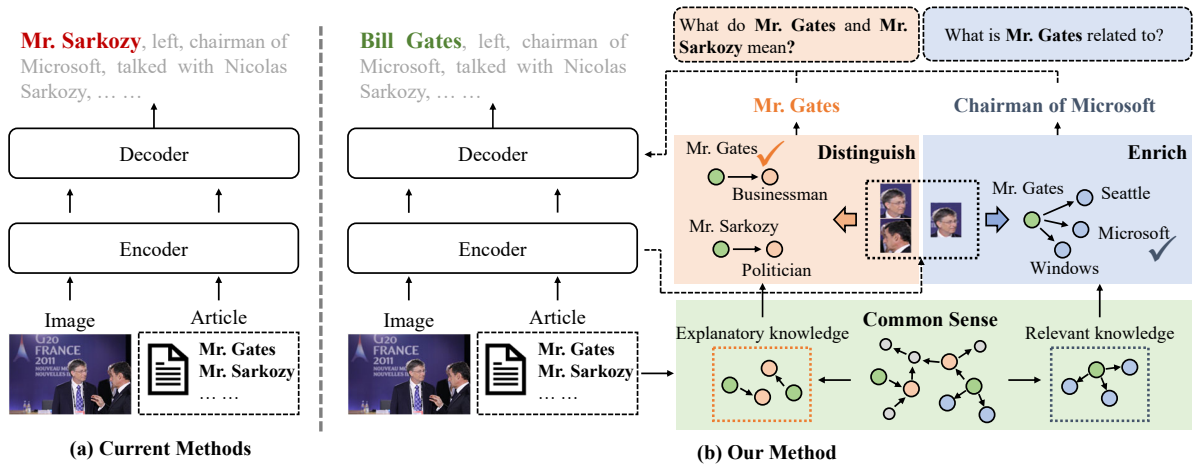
Mr. Sarkozy, left, chairman of Microsoft, talked with Nicolas Sarkozy, … …

Decoder

Encoder

Image

Article

G20 FRANCE 2011

Mr. Gates
Mr. Sarkozy
… …

(a) Current Methods

Bill Gates, left, chairman of Microsoft, talked with Nicolas Sarkozy, … …

Decoder

Encoder

Image

Article

G20 FRANCE 2011

Mr. Gates
Mr. Sarkozy
… …

What do Mr. Gates and Mr. Sarkozy mean?

What is Mr. Gates related to?

Mr. Gates

Chairman of Microsoft

Mr. Gates

Distinguish

Businessman

Mr. Sarkozy

Politician

Enrich

Mr. Gates

Seattle

Microsoft

Windows

Explanatory knowledge

Common Sense

Relevant knowledge

(b) Our Method